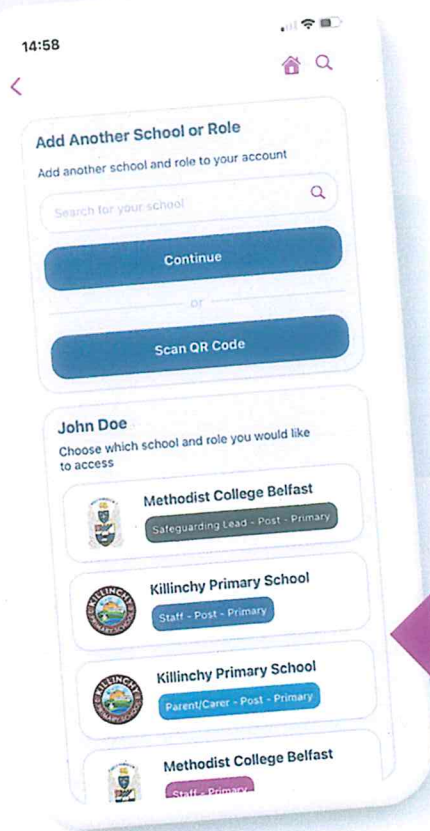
14:58

Add Another School or Role

Add another school and role to your account

Search for your school

Continue

or

Scan QR Code

John Doe

Choose which school and role you would like to access

Methodist College Belfast

Safeguarding Lead - Post - Primary

Killinchy Primary School

Staff - Post - Primary

Killinchy Primary School

Parent/Carer - Post - Primary

Methodist College Belfast

Staff - Primary